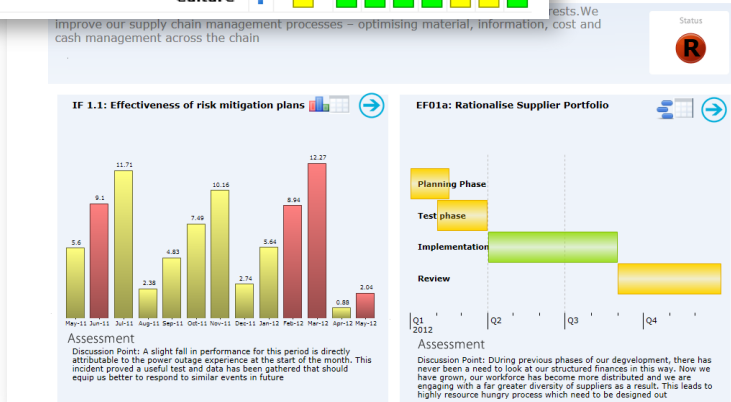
culture

rests.We improve our supply chain management processes – optimising material, information, cost and cash management across the chain

Status

R

IF 1.1: Effectiveness of risk mitigation plans

| May-11 | Jun-11 | Jul-11 | Aug-11 | Sep-11 | Oct-11 | Nov-11 | Dec-11 | Jan-12 | Feb-12 | Mar-12 | Apr-12 | May-12 |
|---|---|---|---|---|---|---|---|---|---|---|---|---|
| 5.6 | 9.1 | 11.71 | 2.38 | 4.83 | 7.49 | 10.16 | 2.74 | 5.64 | 8.94 | 12.27 | 0.88 | 2.04 |

Assessment

Discussion Point: A slight fall in performance for this period is directly attributable to the power outage experience at the start of the month. This incident proved a useful test and data has been gathered that should equip us better to respond to similar events in future

EF01a: Rationalise Supplier Portfolio

Planning Phase

Test phase

Implementation

Review

Q1 2012

Q2

Q3

Q4

Assessment

Discussion Point: DUring previous phases of our degvelopment, there has never been a need to look at our structured finances in this way. Now we have grown, our workforce has become more distributed and we are engaging with a far greater diversity of suppliers as a result. This leads to highly resource hungry process which need to be designed out